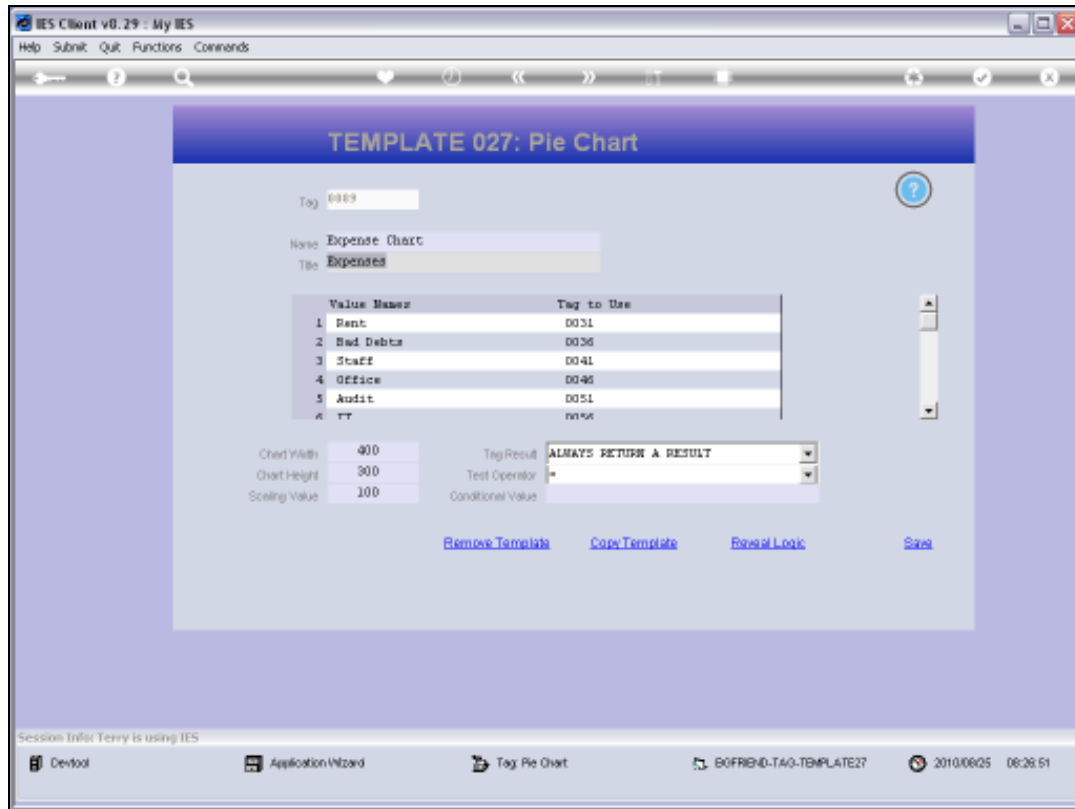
IES Client v8.29 : My IES

Help Submit Quit Functions Commands

TEMPLATE 027: Pie Chart

Tag 0089

Name Expense Chart
Title Expenses

| | Value Names | Tag to Use |
|---|---|---|
| 1 | Rent | 0031 |
| 2 | Bad Debts | 0036 |
| 3 | Staff | 0041 |
| 4 | Office | 0046 |
| 5 | Audit | 0051 |
| 6 | IT | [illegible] |

Chart Width 400
Chart Height 300
Scaling Value 100

Tag Result ALWAYS RETURN A RESULT
Test Operator =
Conditional Value

Remove Template Copy Template Reveal Logic Save

Session Info: Terry is using IES

Devtool Application Wizard Tag: Pie Chart BOFRIEND-TAG-TEMPLATE27 2010/08/25 08:26:51